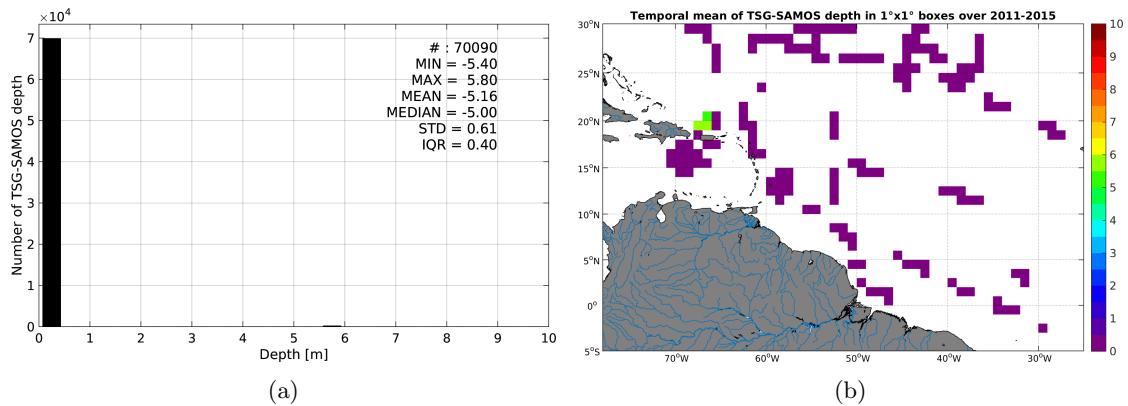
$\times10^4$
7
6
5
4
3
2
1
0
Number of TSG-SAMOS depth
# : 70090
MIN = -5.40
MAX = 5.80
MEAN = -5.16
MEDIAN = -5.00
STD = 0.61
IQR = 0.40
0 1 2 3 4 5 6 7 8 9 10
Depth [m]

(a)

Temporal mean of TSG-SAMOS depth in 1°x1° boxes over 2011-2015
30°N
25°N
20°N
15°N
10°N
5°N
0°
5°S
70°W 60°W 50°W 40°W 30°W
10
9
8
7
6
5
4
3
2
1
0

(b)